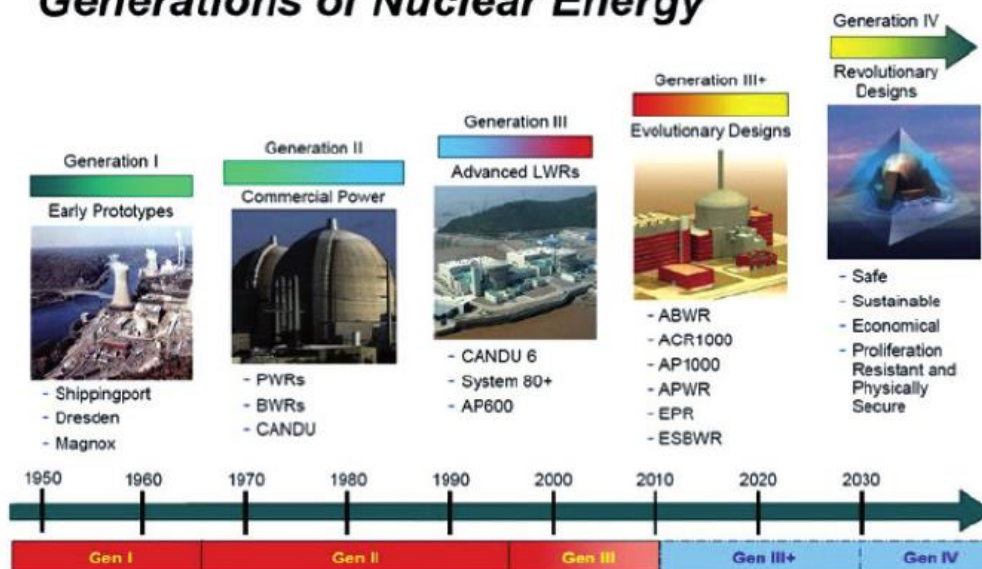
Generations of Nuclear Energy

Generation I

Early Prototypes

- Shippingport
- Dresden
- Magnox

Generation II

Commercial Power

- PWRs
- BWRs
- CANDU

Generation III

Advanced LWRs

- CANDU 6
- System 80+
- AP600

Generation III+

Evolutionary Designs

- ABWR
- ACR1000
- AP1000
- APWR
- EPR
- ESBWR

Generation IV

Revolutionary Designs

- Safe
- Sustainable
- Economical
- Proliferation Resistant and Physically Secure

1950 1960 1970 1980 1990 2000 2010 2020 2030

Gen I | Gen II | Gen III | Gen III+ | Gen IV